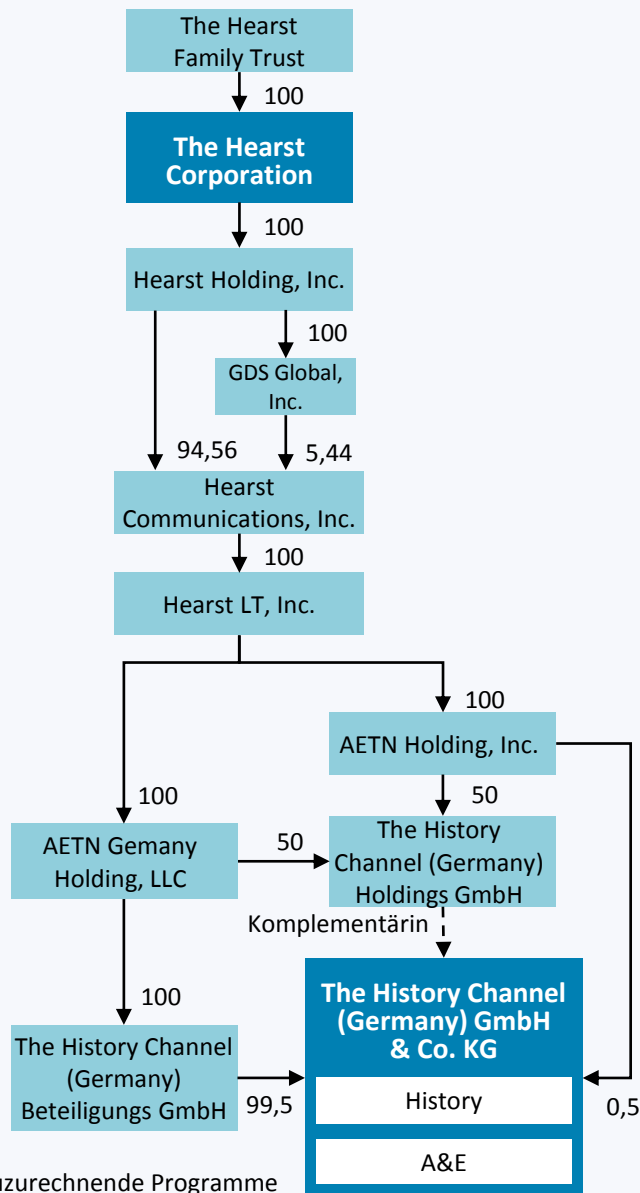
The Hearst Family Trust

100

The Hearst Corporation

100

Hearst Holding, Inc.

100

GDS Global, Inc.

94,56

5,44

Hearst Communications, Inc.

100

Hearst LT, Inc.

100

AETN Holding, Inc.

100

50

AETN Gemany Holding, LLC

50

The History Channel (Germany) Holdings GmbH

Komplementärin

100

The History Channel (Germany) GmbH & Co. KG

History

A&E

The History Channel (Germany) Beteiligungs GmbH

99,5

0,5

zurechnende Programme